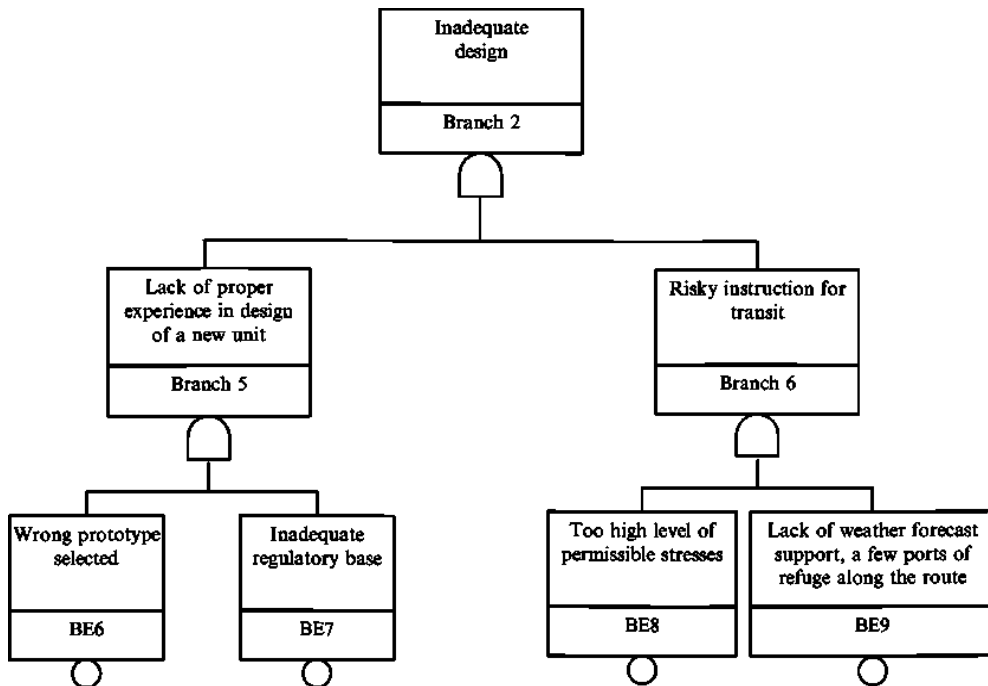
Inadequate design

Branch 2

Lack of proper experience in design of a new unit

Branch 5

Risky instruction for transit

Branch 6

Wrong prototype selected

BE6

Inadequate regulatory base

BE7

Too high level of permissible stresses

BE8

Lack of weather forecast support, a few ports of refuge along the route

BE9